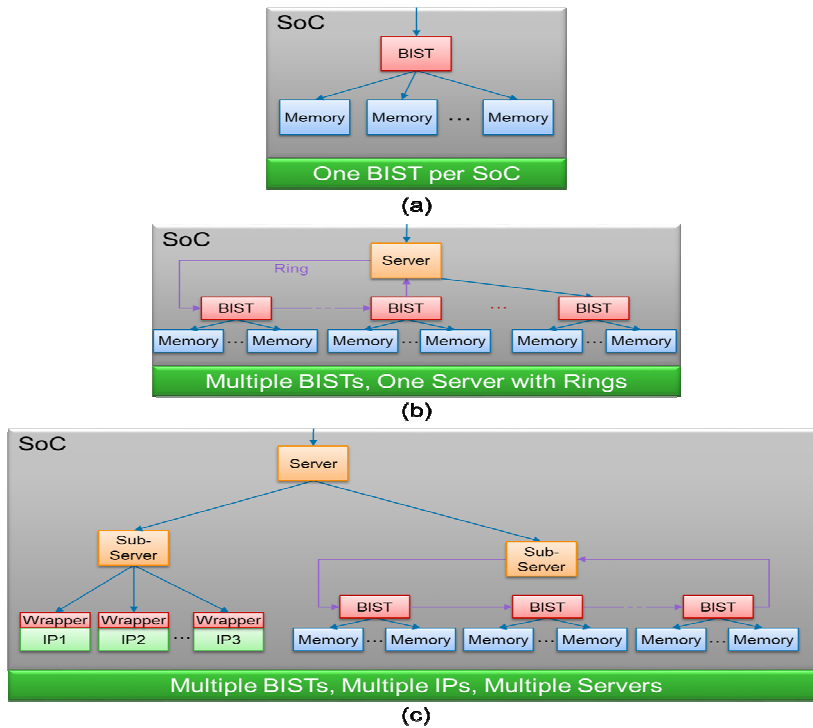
SoC
BIST
Memory
Memory
...
Memory
One BIST per SoC
(a)

SoC
Server
Ring
BIST
BIST
...
BIST
Memory
...
Memory
Memory
...
Memory
Memory
...
Memory
Multiple BISTs, One Server with Rings
(b)

SoC
Server
Sub-Server
Sub-Server
Wrapper
IP1
Wrapper
IP2
...
Wrapper
IP3
BIST
BIST
BIST
Memory
...
Memory
Memory
...
Memory
Memory
...
Memory
Multiple BISTs, Multiple IPs, Multiple Servers
(c)